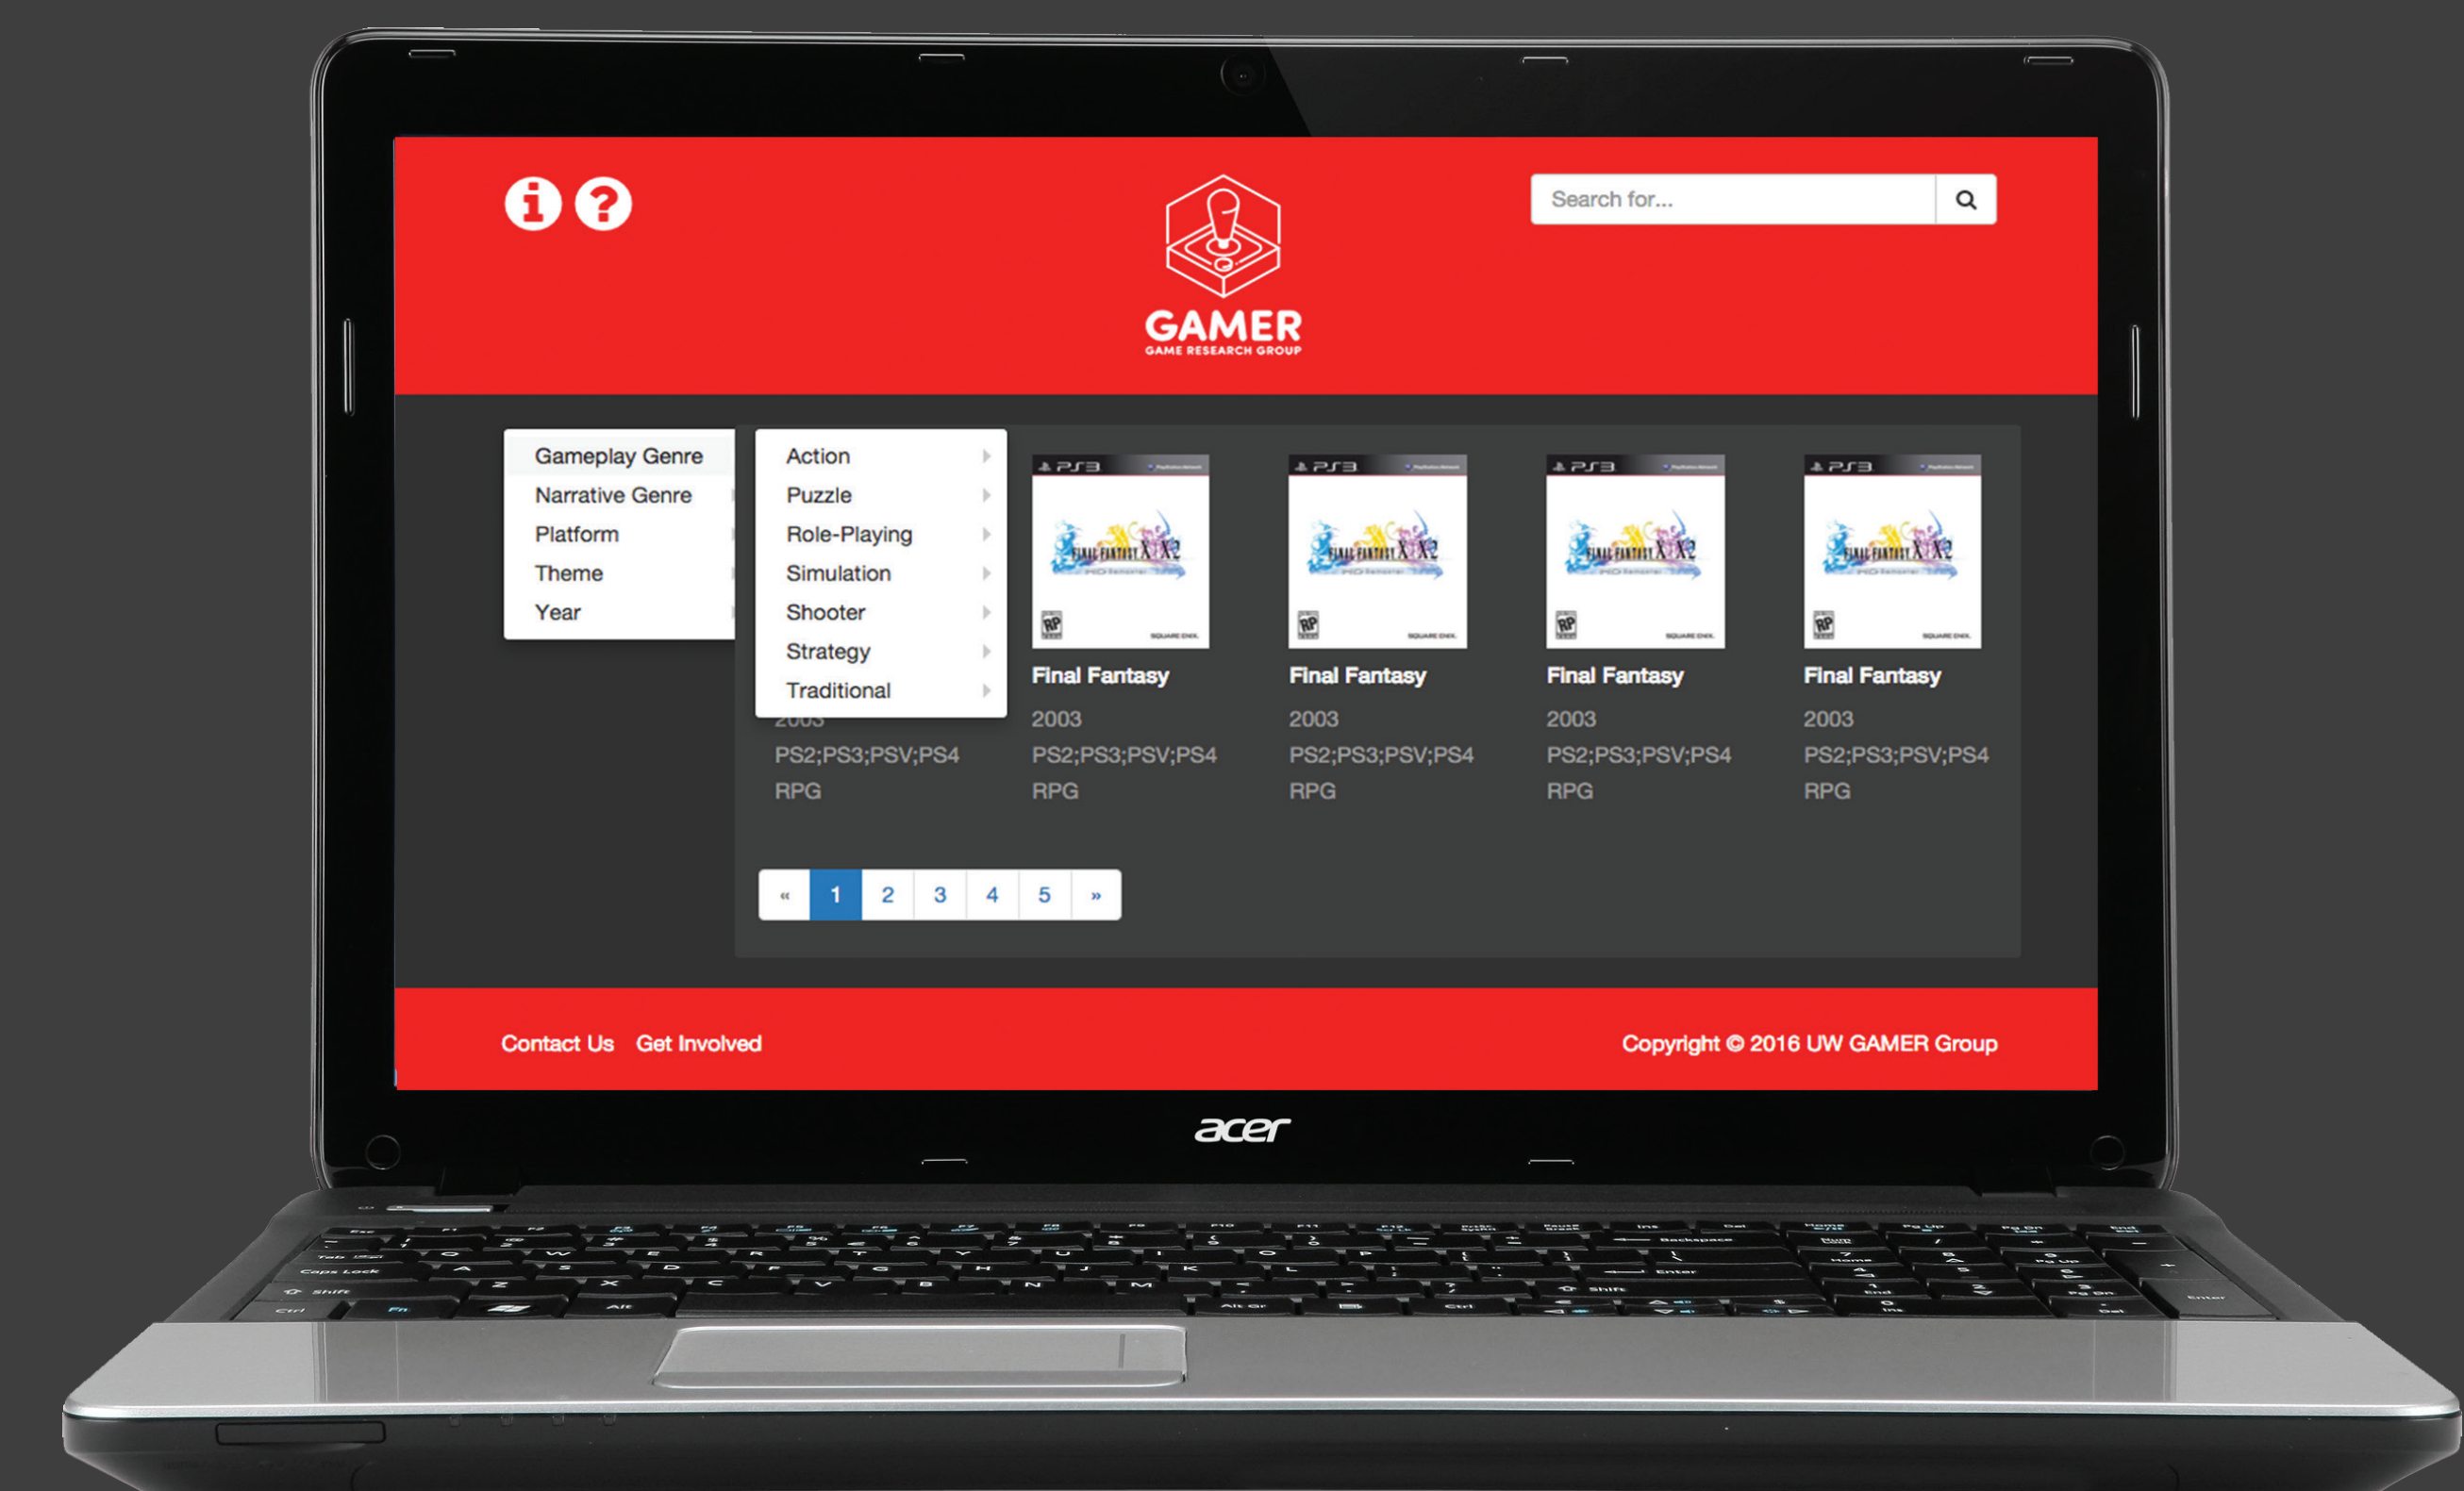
GAMER
GAME RESEARCH GROUP

Search for...

Gameplay Genre
Narrative Genre
Platform
Theme
Year

Action
Puzzle
Role-Playing
Simulation
Shooter
Strategy
Traditional

2003
PS2;PS3;PSV;PS4
RPG

PS3
FINAL FANTASY X X-2
Final Fantasy
2003
PS2;PS3;PSV;PS4
RPG

PS3
FINAL FANTASY X X-2
Final Fantasy
2003
PS2;PS3;PSV;PS4
RPG

PS3
FINAL FANTASY X X-2
Final Fantasy
2003
PS2;PS3;PSV;PS4
RPG

PS3
FINAL FANTASY X X-2
Final Fantasy
2003
PS2;PS3;PSV;PS4
RPG

« 1 2 3 4 5 »

Contact Us Get Involved

Copyright © 2016 UW GAMER Group

acer